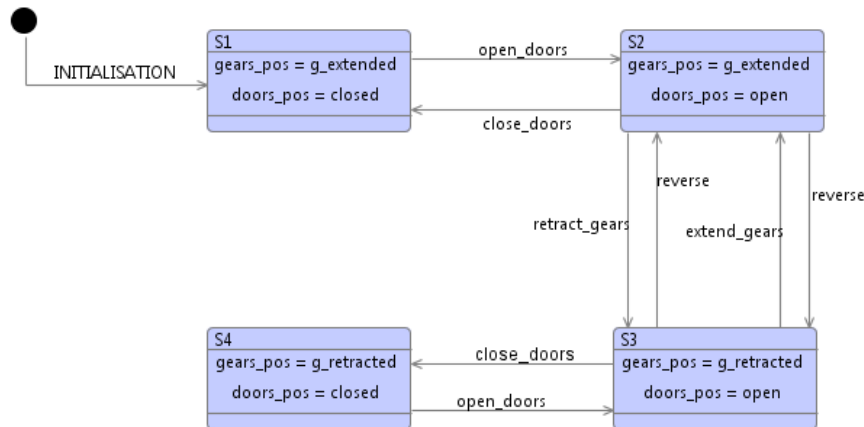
INITIALISATION

S1
gears_pos = g_extended
doors_pos = closed

open_doors

close_doors

S2
gears_pos = g_extended
doors_pos = open

reverse

retract_gears

extend_gears

reverse

S4
gears_pos = g_retracted
doors_pos = closed

close_doors

open_doors

S3
gears_pos = g_retracted
doors_pos = open